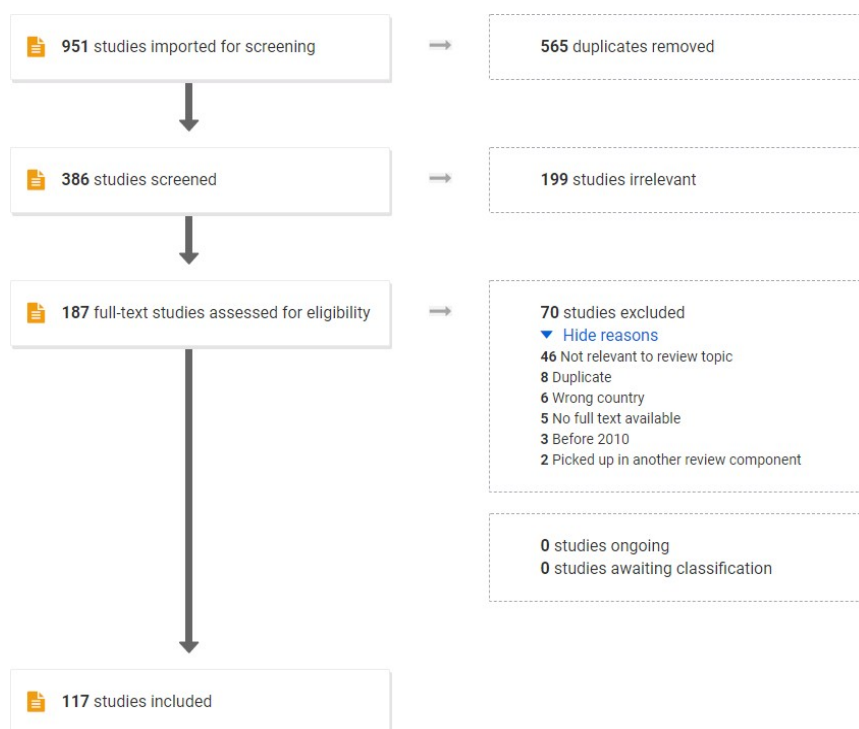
951 studies imported for screening

565 duplicates removed

386 studies screened

199 studies irrelevant

187 full-text studies assessed for eligibility

70 studies excluded
Hide reasons
46 Not relevant to review topic
8 Duplicate
6 Wrong country
5 No full text available
3 Before 2010
2 Picked up in another review component

0 studies ongoing
0 studies awaiting classification

117 studies included